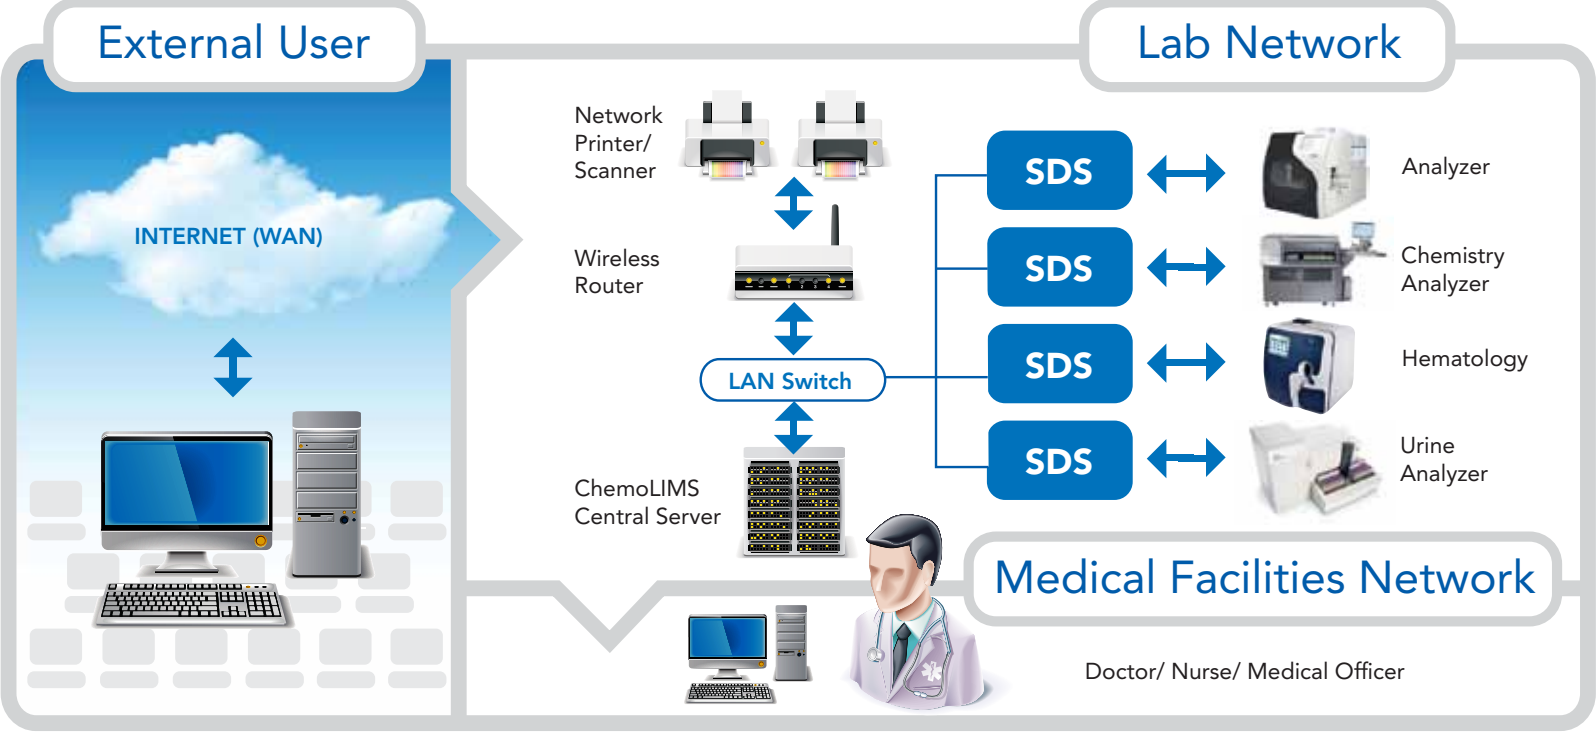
External User

INTERNET (WAN)

Lab Network

Network Printer/ Scanner

Wireless Router

LAN Switch

ChemoLIMS Central Server

SDS

Analyzer

SDS

Chemistry Analyzer

SDS

Hematology

SDS

Urine Analyzer

Medical Facilities Network

Doctor/ Nurse/ Medical Officer